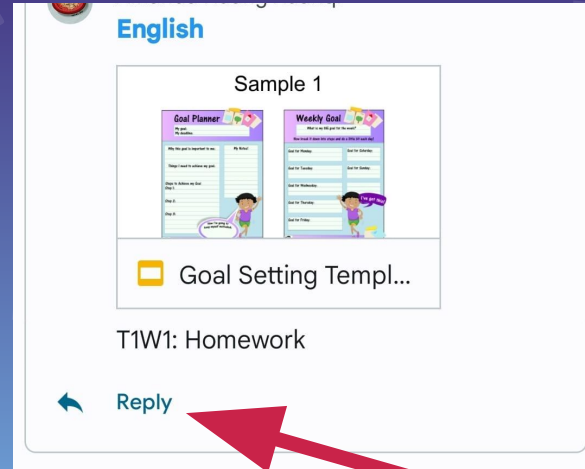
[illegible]
English

Sample 1

Goal Planner
My goal:
My deadline:
Why this goal is important to me:
My Notes!
Things I need to achieve my goal:
Steps to Achieve my Goal
Step 1:
Step 2:
Step 3:
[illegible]

Weekly Goal
What is my BIG goal for the week?
How many 8 times this steps and do a little bit each day!
Goal for Monday:
Goal for Saturday:
Goal for Tuesday:
Goal for Sunday:
Goal for Wednesday:
Goal for Thursday:
Goal for Friday:
I've got this!

Goal Setting Templ...

T1W1: Homework

Reply